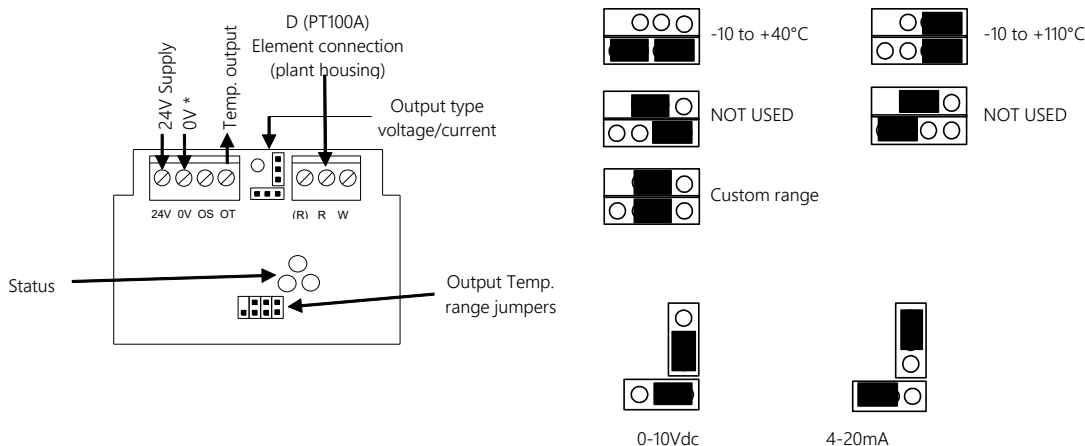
24V Supply
0V *
Temp. output

D (PT100A)
Element connection
(plant housing)

Output type
voltage/current

24V 0V OS OT

(R) R W

Status

Output Temp.
range jumpers

-10 to +40°C

-10 to +110°C

NOT USED

NOT USED

Custom range

0-10Vdc

4-20mA